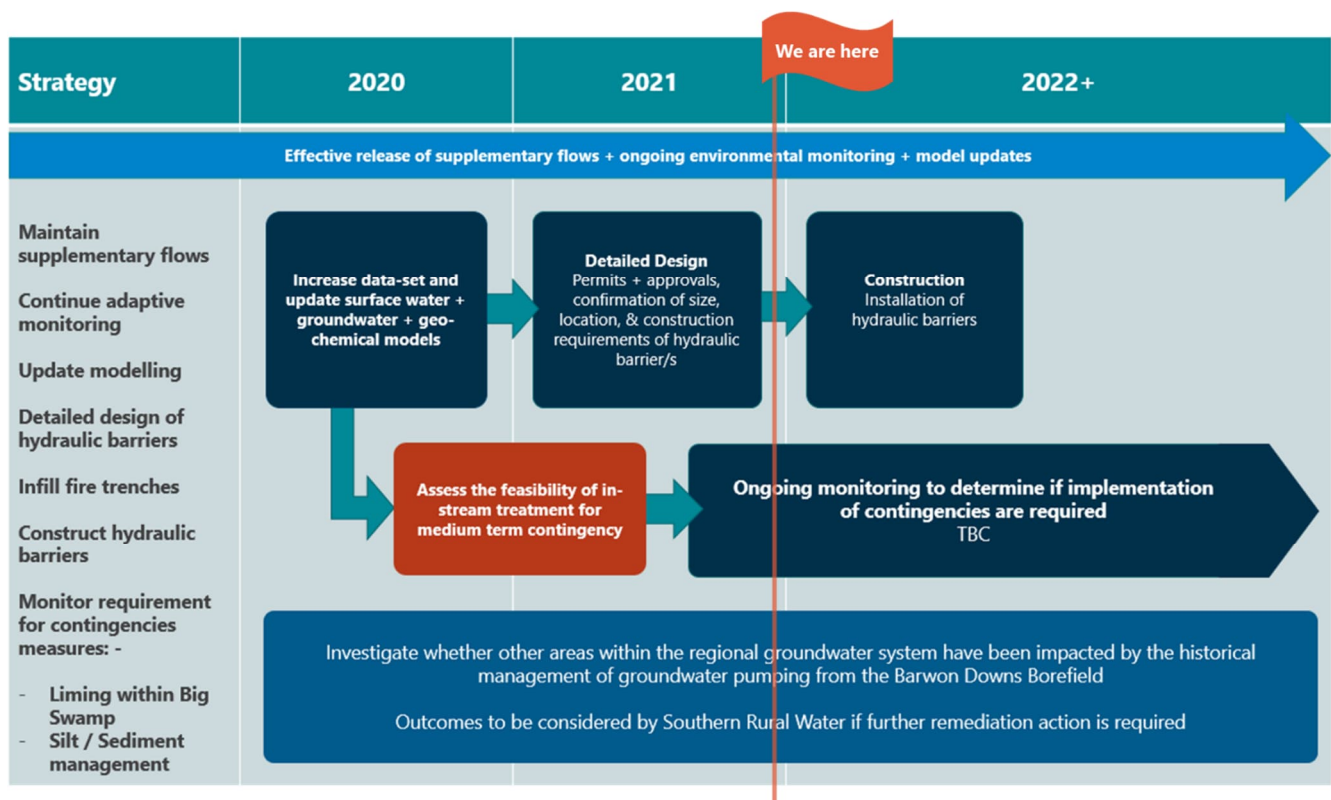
| Strategy | 2020 | 2021 | 2022+ |
|---|---|---|---|

We are here

Effective release of supplementary flows + ongoing environmental monitoring + model updates

Maintain supplementary flows

Continue adaptive monitoring

Update modelling

Detailed design of hydraulic barriers

Infill fire trenches

Construct hydraulic barriers

Monitor requirement for contingencies measures: -

- Liming within Big Swamp
- Silt / Sediment management

Increase data-set and update surface water + groundwater + geochemical models

Detailed Design
Permits + approvals, confirmation of size, location, & construction requirements of hydraulic barrier/s

Construction
Installation of hydraulic barriers

Assess the feasibility of in-stream treatment for medium term contingency

Ongoing monitoring to determine if implementation of contingencies are required
TBC

Investigate whether other areas within the regional groundwater system have been impacted by the historical management of groundwater pumping from the Barwon Downs Borefield

Outcomes to be considered by Southern Rural Water if further remediation action is required